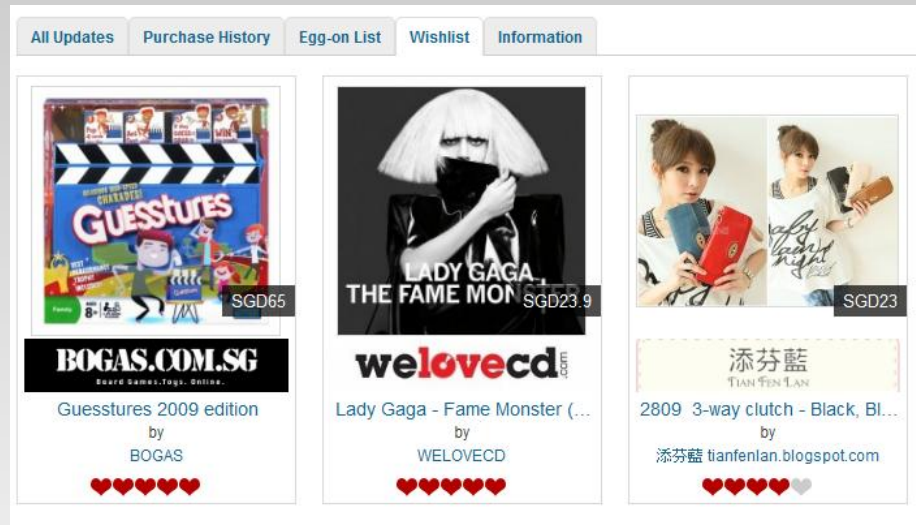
All Updates | Purchase History | Egg-on List | Wishlist | Information

Guesstures

SGD65

BOGAS.COM.SG
Board Games.Toys. Online.

Guesstures 2009 edition
by
BOGAS

LADY GAGA
THE FAME MON

SGD23.9

welovecd.com

Lady Gaga - Fame Monster (...
by
WELOVECD

SGD23

添芬藍
TIAN FEN LAN

2809 3-way clutch - Black, Bl...
by
添芬藍 tianfenlan.blogspot.com